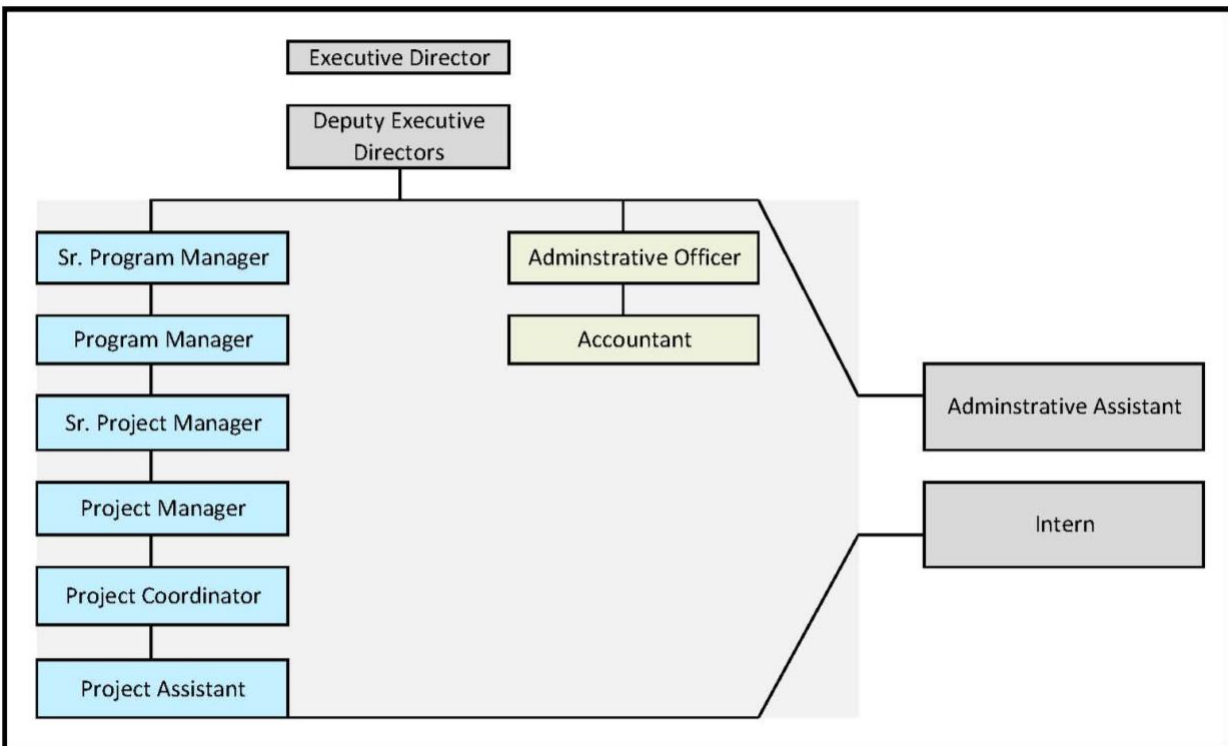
Executive Director

Deputy Executive Directors

Sr. Program Manager

Program Manager

Sr. Project Manager

Project Manager

Project Coordinator

Project Assistant

Adminstrative Officer

Accountant

Adminstrative Assistant

Intern